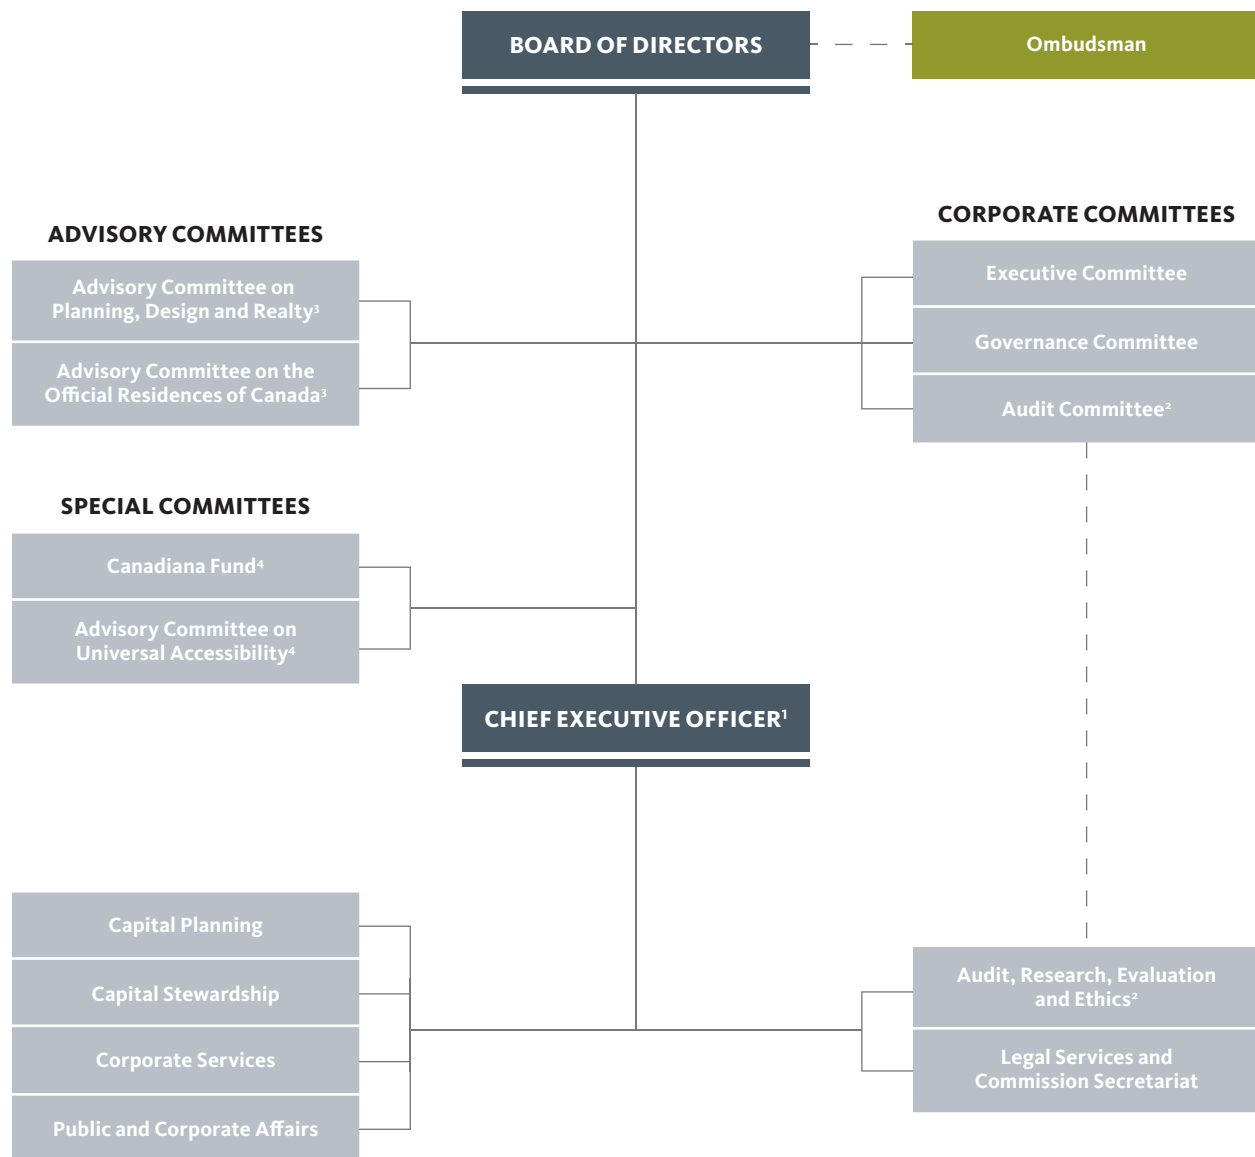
BOARD OF DIRECTORS

Ombudsman

ADVISORY COMMITTEES

Advisory Committee on Planning, Design and Realty$^3$

Advisory Committee on the Official Residences of Canada$^3$

CORPORATE COMMITTEES

Executive Committee

Governance Committee

Audit Committee$^2$

SPECIAL COMMITTEES

Canadiana Fund$^4$

Advisory Committee on Universal Accessibility$^4$

CHIEF EXECUTIVE OFFICER$^1$

Capital Planning

Capital Stewardship

Corporate Services

Public and Corporate Affairs

Audit, Research, Evaluation and Ethics$^2$

Legal Services and Commission Secretariat